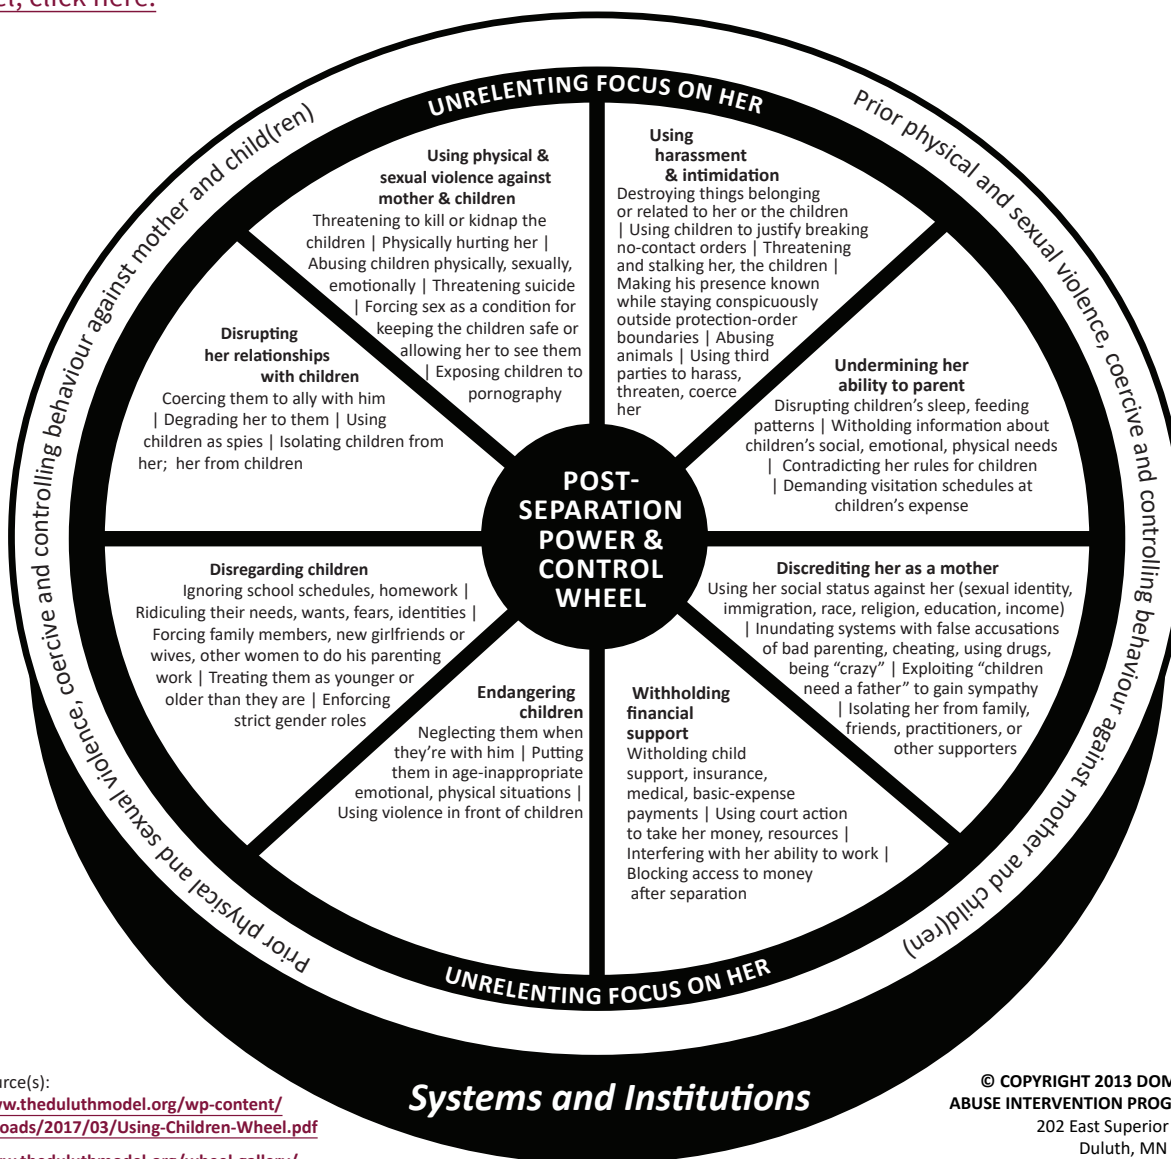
et, click here.

UNRELENTING FOCUS ON HER

Prior physical and sexual violence, coercive and controlling behaviour against mother and child(ren)

Prior physical and sexual violence, coercive and controlling behaviour against mother and child(ren)

Using physical & sexual violence against mother & children
Threatening to kill or kidnap the children | Physically hurting her | Abusing children physically, sexually, emotionally | Threatening suicide | Forcing sex as a condition for keeping the children safe or allowing her to see them | Exposing children to pornography

Using harassment & intimidation
Destroying things belonging or related to her or the children | Using children to justify breaking no-contact orders | Threatening and stalking her, the children | Making his presence known while staying conspicuously outside protection-order boundaries | Abusing animals | Using third parties to harass, threaten, coerce her

Disrupting her relationships with children
Coercing them to ally with him | Degrading her to them | Using children as spies | Isolating children from her; her from children

Undermining her ability to parent
Disrupting children's sleep, feeding patterns | Witholding information about children's social, emotional, physical needs | Contradicting her rules for children | Demanding visitation schedules at children's expense

POST-SEPARATION POWER & CONTROL WHEEL

Disregarding children
Ignoring school schedules, homework | Ridiculing their needs, wants, fears, identities | Forcing family members, new girlfriends or wives, other women to do his parenting work | Treating them as younger or older than they are | Enforcing strict gender roles

Discrediting her as a mother
Using her social status against her (sexual identity, immigration, race, religion, education, income) | Inundating systems with false accusations of bad parenting, cheating, using drugs, being "crazy" | Exploiting "children need a father" to gain sympathy | Isolating her from family, friends, practitioners, or other supporters

Endangering children
Neglecting them when they're with him | Putting them in age-inappropriate emotional, physical situations | Using violence in front of children

Withholding financial support
Witholding child support, insurance, medical, basic-expense payments | Using court action to take her money, resources | Interfering with her ability to work | Blocking access to money after separation

UNRELENTING FOCUS ON HER

Systems and Institutions

rce(s):
w.theduluthmodel.org/wp-content/
oads/2017/03/Using-Children-Wheel.pdf

© COPYRIGHT 2013 DOM
ABUSE INTERVENTION PROG
202 East Superior
Duluth, MN